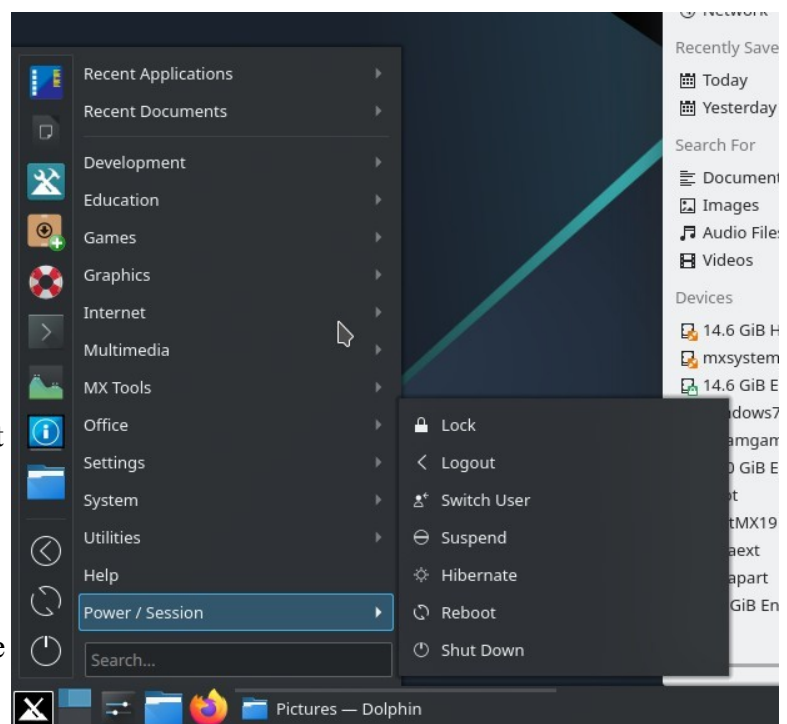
Network
Recently Save
Today
Yesterday
Search For
Document
Images
Audio File
Videos
Devices
14.6 GiB H
mxsystem
14.6 GiB E
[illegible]dows7
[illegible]amgam
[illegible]0 GiB E
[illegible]t
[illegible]tMX19
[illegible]aext
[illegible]apart
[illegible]GiB En

Recent Applications
Recent Documents
Development
Education
Games
Graphics
Internet
Multimedia
MX Tools
Office
Settings
System
Utilities
Help
Power / Session
Search...

Lock
Logout
Switch User
Suspend
Hibernate
Reboot
Shut Down

Pictures — Dolphin